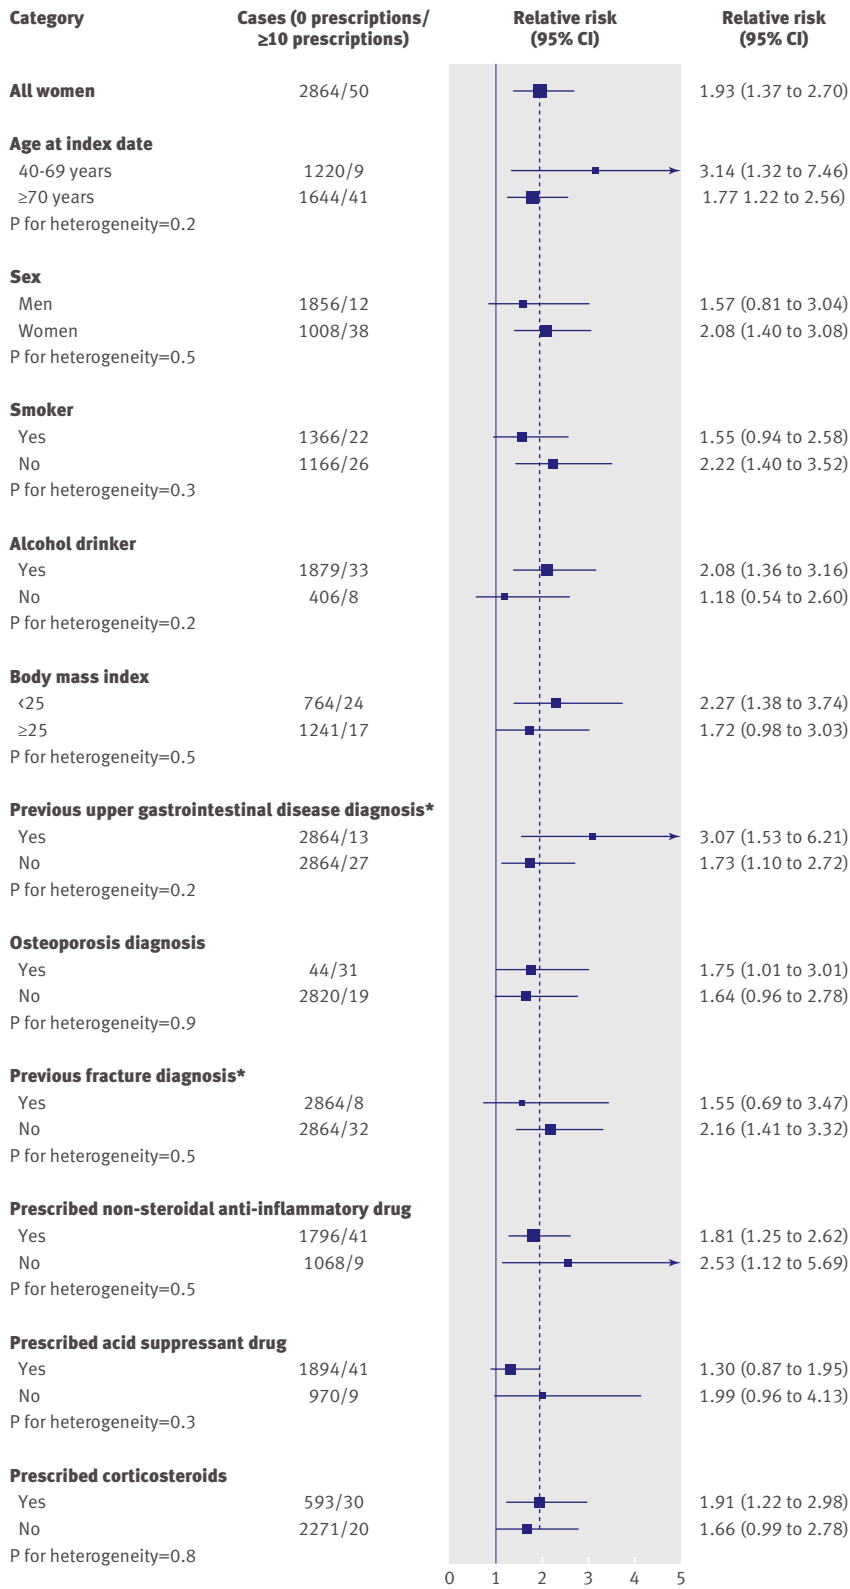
| Category | Cases (0 prescriptions/ ≥10 prescriptions) | Relative risk (95% CI) | Relative risk (95% CI) |
|---|---|---|---|
| **All women** | 2864/50 | | 1.93 (1.37 to 2.70) |
| **Age at index date** | | | |
| 40-69 years | 1220/9 | | 3.14 (1.32 to 7.46) |
| ≥70 years | 1644/41 | | 1.77 1.22 to 2.56) |
| P for heterogeneity=0.2 | | | |
| **Sex** | | | |
| Men | 1856/12 | | 1.57 (0.81 to 3.04) |
| Women | 1008/38 | | 2.08 (1.40 to 3.08) |
| P for heterogeneity=0.5 | | | |
| **Smoker** | | | |
| Yes | 1366/22 | | 1.55 (0.94 to 2.58) |
| No | 1166/26 | | 2.22 (1.40 to 3.52) |
| P for heterogeneity=0.3 | | | |
| **Alcohol drinker** | | | |
| Yes | 1879/33 | | 2.08 (1.36 to 3.16) |
| No | 406/8 | | 1.18 (0.54 to 2.60) |
| P for heterogeneity=0.2 | | | |
| **Body mass index** | | | |
| <25 | 764/24 | | 2.27 (1.38 to 3.74) |
| ≥25 | 1241/17 | | 1.72 (0.98 to 3.03) |
| P for heterogeneity=0.5 | | | |
| **Previous upper gastrointestinal disease diagnosis*** | | | |
| Yes | 2864/13 | | 3.07 (1.53 to 6.21) |
| No | 2864/27 | | 1.73 (1.10 to 2.72) |
| P for heterogeneity=0.2 | | | |
| **Osteoporosis diagnosis** | | | |
| Yes | 44/31 | | 1.75 (1.01 to 3.01) |
| No | 2820/19 | | 1.64 (0.96 to 2.78) |
| P for heterogeneity=0.9 | | | |
| **Previous fracture diagnosis*** | | | |
| Yes | 2864/8 | | 1.55 (0.69 to 3.47) |
| No | 2864/32 | | 2.16 (1.41 to 3.32) |
| P for heterogeneity=0.5 | | | |
| **Prescribed non-steroidal anti-inflammatory drug** | | | |
| Yes | 1796/41 | | 1.81 (1.25 to 2.62) |
| No | 1068/9 | | 2.53 (1.12 to 5.69) |
| P for heterogeneity=0.5 | | | |
| **Prescribed acid suppressant drug** | | | |
| Yes | 1894/41 | | 1.30 (0.87 to 1.95) |
| No | 970/9 | | 1.99 (0.96 to 4.13) |
| P for heterogeneity=0.3 | | | |
| **Prescribed corticosteroids** | | | |
| Yes | 593/30 | | 1.91 (1.22 to 2.98) |
| No | 2271/20 | | 1.66 (0.99 to 2.78) |
| P for heterogeneity=0.8 | | | |

0 1 2 3 4 5